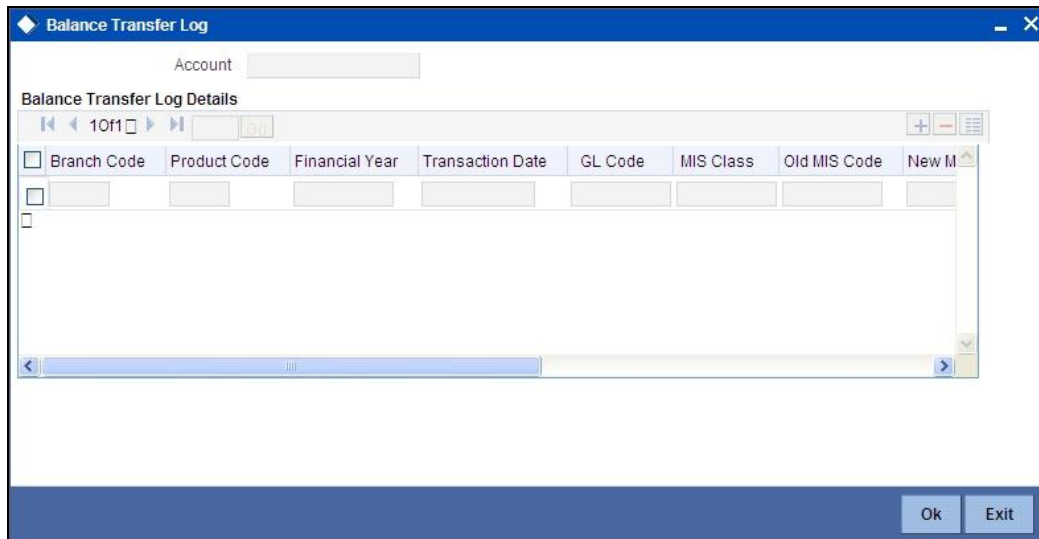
Balance Transfer Log

Account

Balance Transfer Log Details

1 Of 1 Go

| Branch Code | Product Code | Financial Year | Transaction Date | GL Code | MIS Class | Old MIS Code | New M |
|---|---|---|---|---|---|---|---|
| | | | | | | | |

Ok Exit